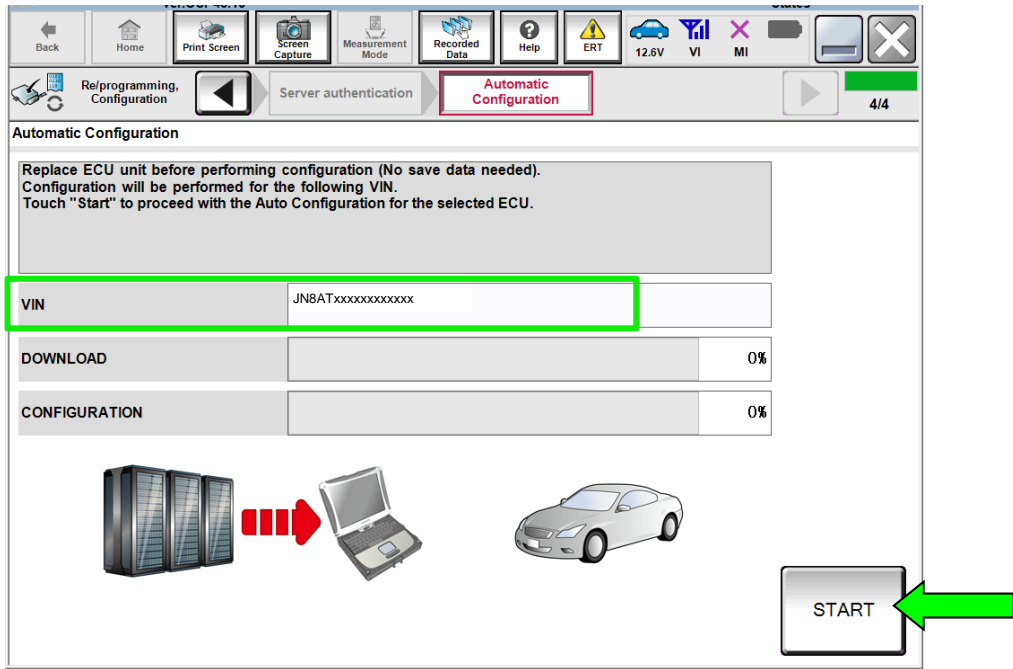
Back
Home
Print Screen
Screen Capture
Measurement Mode
Recorded Data
Help
ERT
12.6V
VI
MI

Re/programming, Configuration
Server authentication
Automatic Configuration
4/4

Automatic Configuration

Replace ECU unit before performing configuration (No save data needed).
Configuration will be performed for the following VIN.
Touch "Start" to proceed with the Auto Configuration for the selected ECU.

| VIN | JN8ATxxxxxxxxxxxx |
|---|---|
| DOWNLOAD | 0% |
| CONFIGURATION | 0% |

START